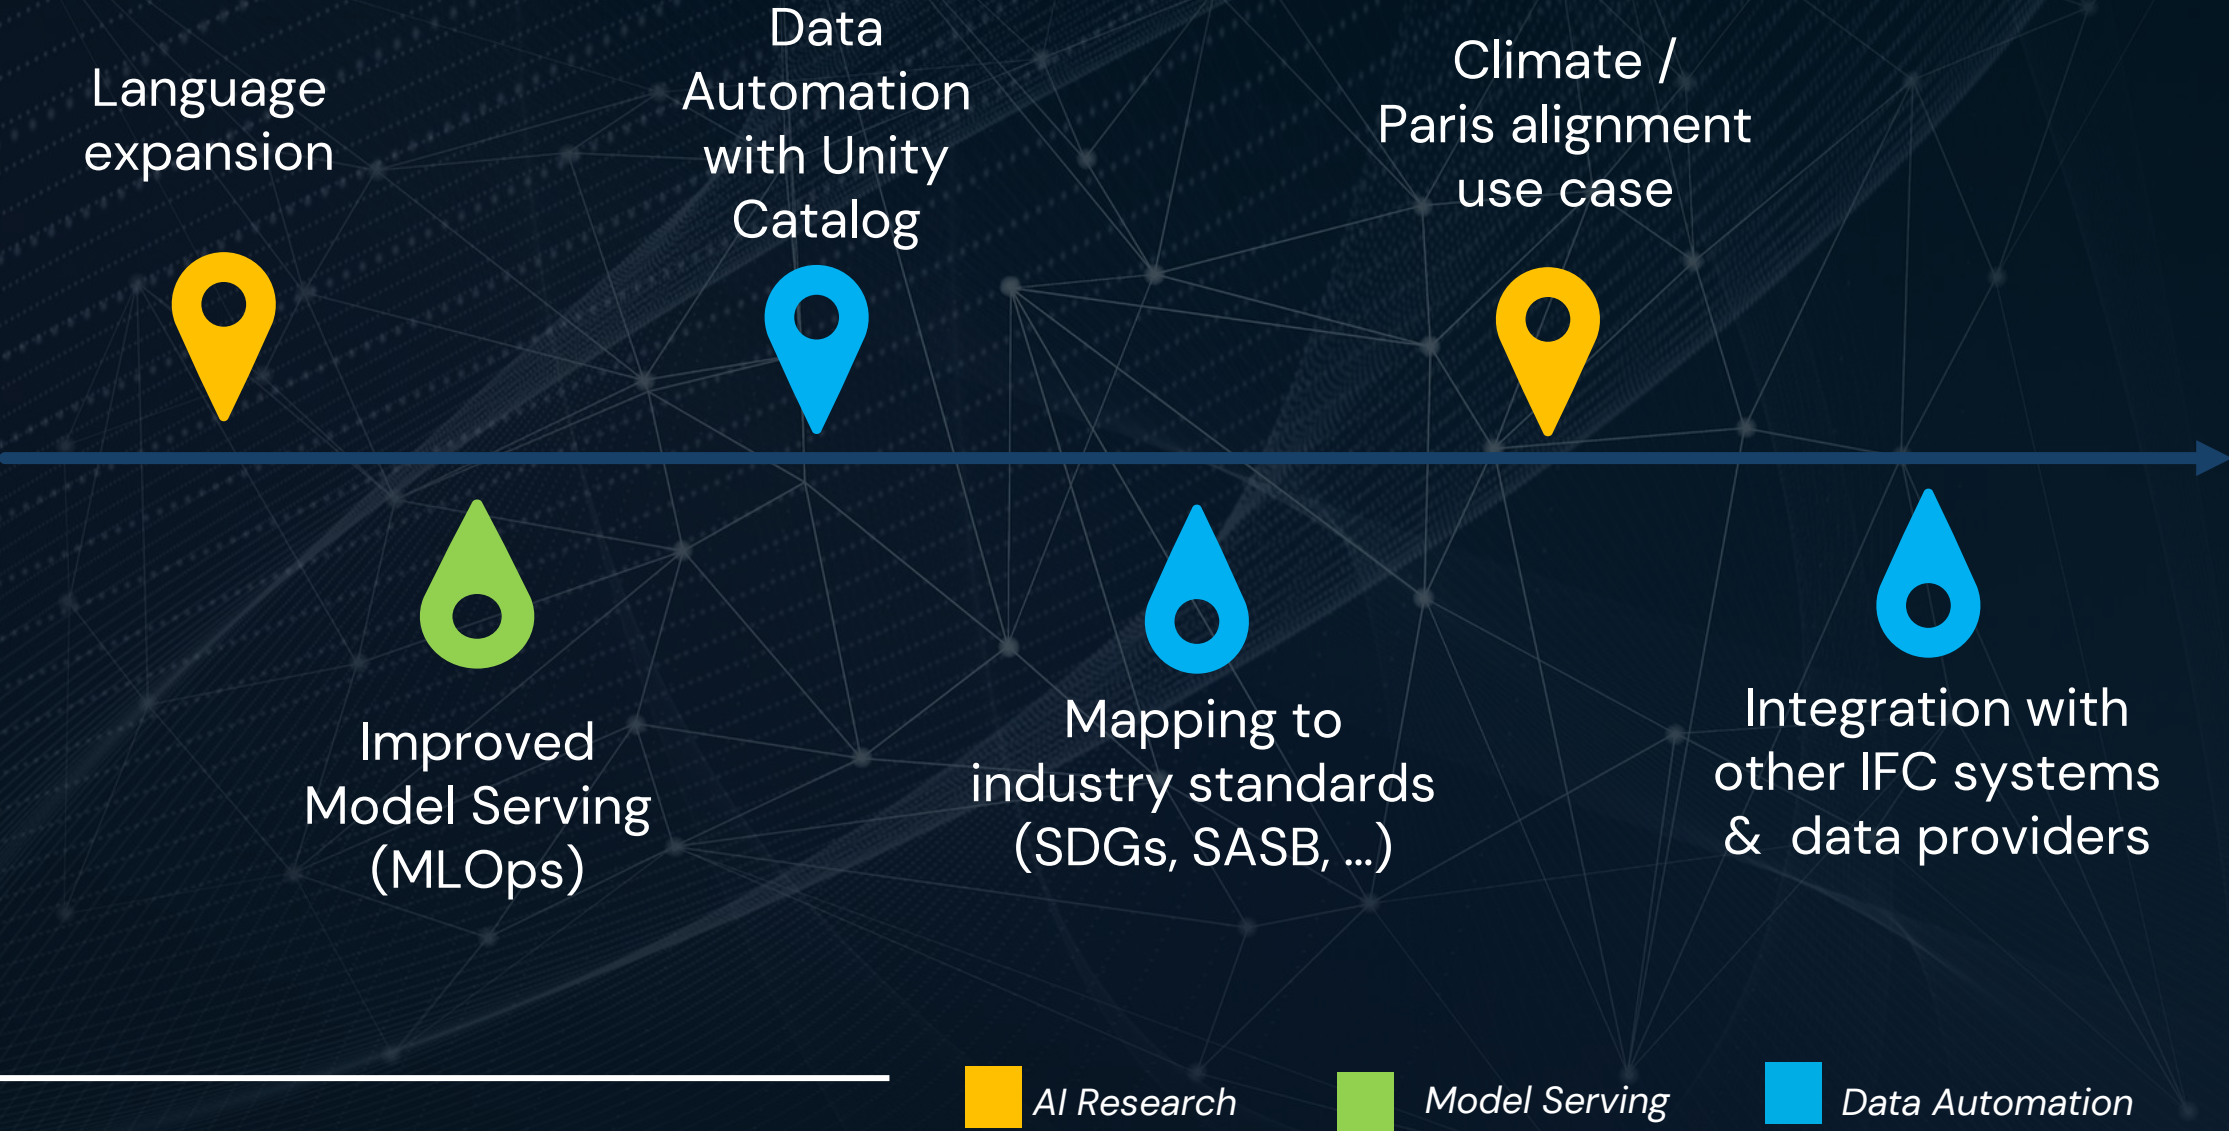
Language expansion

Data Automation with Unity Catalog

Climate / Paris alignment use case

Improved Model Serving (MLOps)

Mapping to industry standards (SDGs, SASB, …)

Integration with other IFC systems & data providers

AI Research

Model Serving

Data Automation